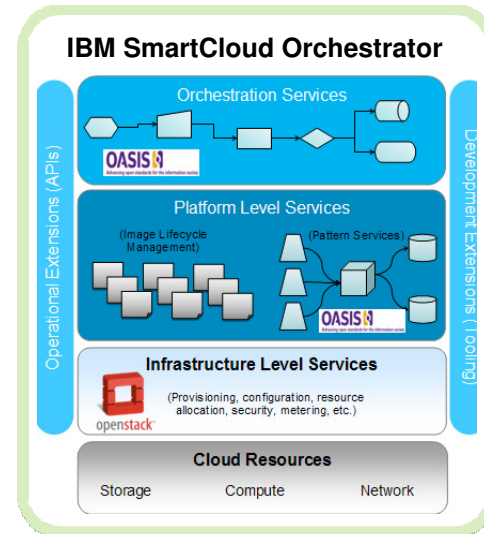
IBM SmartCloud Orchestrator

Operational Extensions (APIs)

Orchestration Services

OASIS
Advancing open standards for the information society

Platform Level Services

(Image Lifecycle Management)

(Pattern Services)

OASIS
Advancing open standards for the information society

Infrastructure Level Services

openstack

(Provisioning, configuration, resource allocation, security, metering, etc.)

Cloud Resources

Storage

Compute

Network

Development Extensions (Tooling)